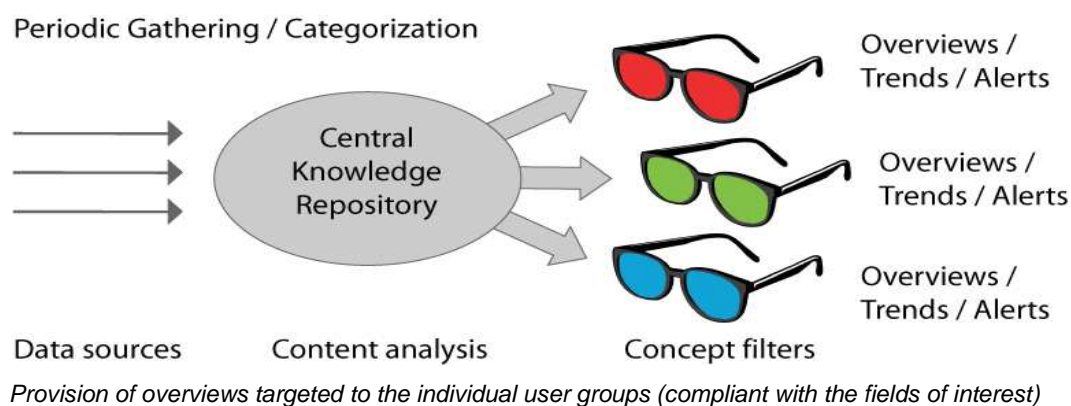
Periodic Gathering / Categorization

Central Knowledge Repository

Overviews / Trends / Alerts

Overviews / Trends / Alerts

Overviews / Trends / Alerts

Data sources

Content analysis

Concept filters

Provision of overviews targeted to the individual user groups (compliant with the fields of interest)